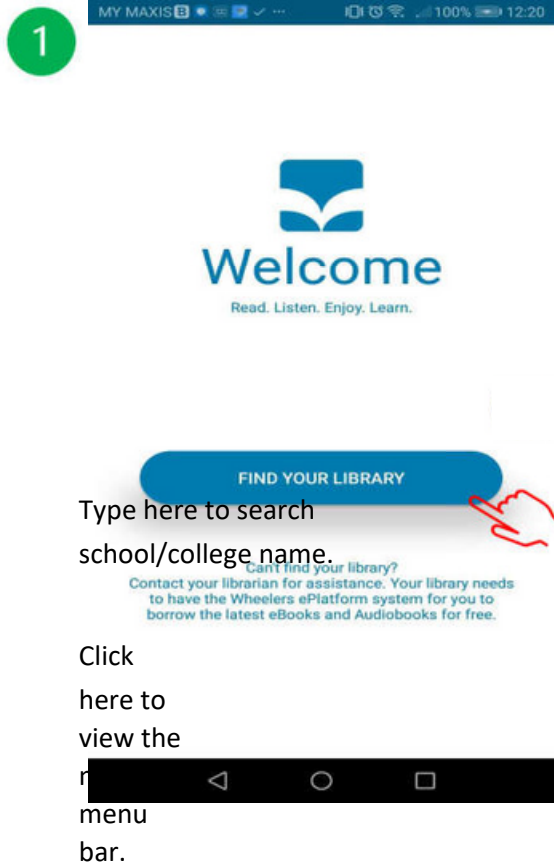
1

MY MAXIS 100% 12:20

Welcome

Read. Listen. Enjoy. Learn.

FIND YOUR LIBRARY

Type here to search school/college name.

Can't find your library?
Contact your librarian for assistance. Your library needs to have the Wheelers ePlatform system for you to borrow the latest eBooks and Audiobooks for free.

Click here to view the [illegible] menu bar.